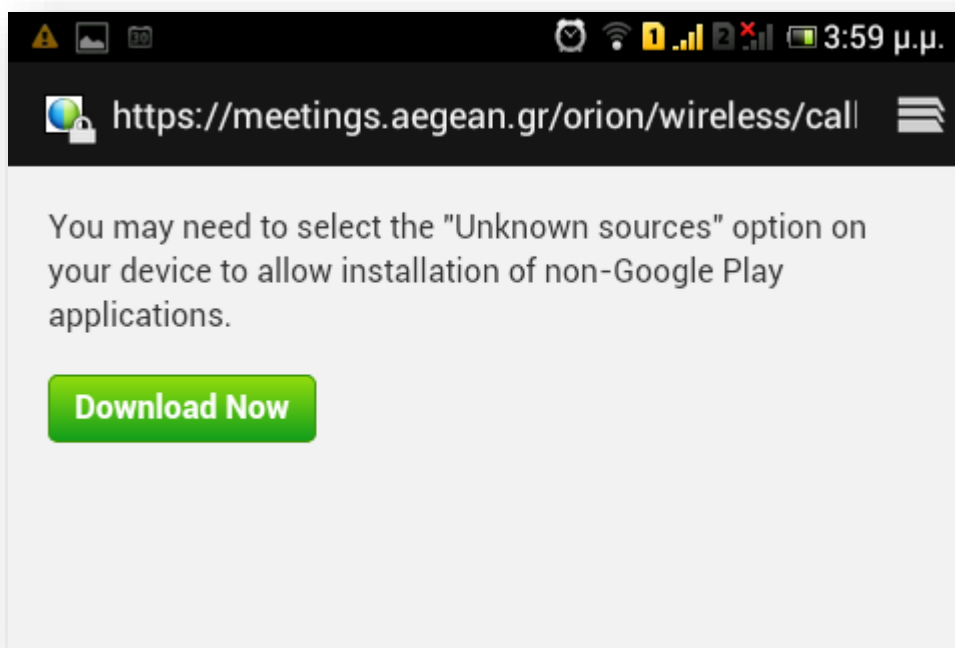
30 1 2 3:59 μ.μ.

https://meetings.aegean.gr/orion/wireless/call

You may need to select the "Unknown sources" option on your device to allow installation of non-Google Play applications.

Download Now